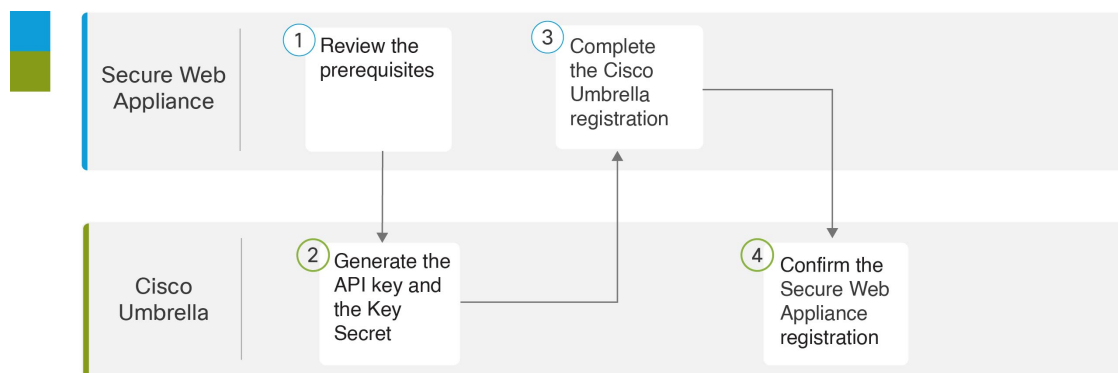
Secure Web Appliance

1 Review the prerequisites

3 Complete the Cisco Umbrella registration

Cisco Umbrella

2 Generate the API key and the Key Secret

4 Confirm the Secure Web Appliance registration